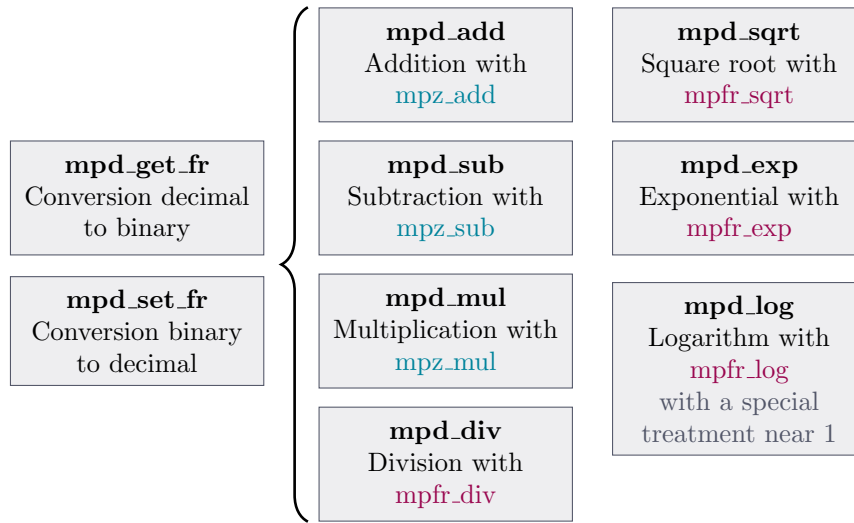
**mpd_get_fr**
Conversion decimal to binary

**mpd_set_fr**
Conversion binary to decimal

**mpd_add**
Addition with
mpz_add

**mpd_sub**
Subtraction with
mpz_sub

**mpd_mul**
Multiplication with
mpz_mul

**mpd_div**
Division with
mpfr_div

**mpd_sqrt**
Square root with
mpfr_sqrt

**mpd_exp**
Exponential with
mpfr_exp

**mpd_log**
Logarithm with
mpfr_log
with a special treatment near 1